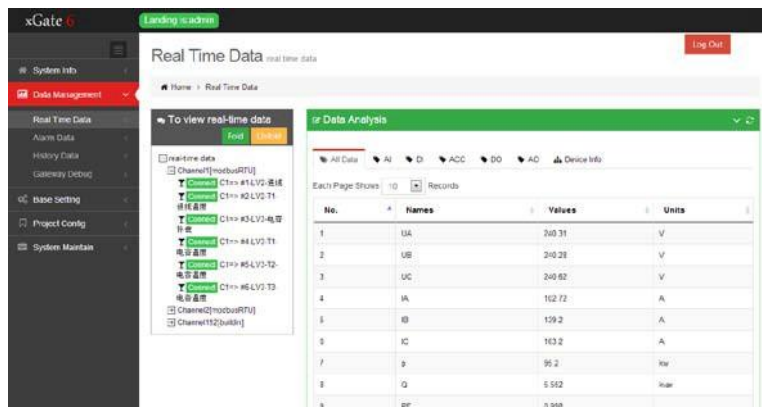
xGate 6

Landing is admin

Log Out

System Info

Data Management

Real Time Data

Alarm Data

History Data

Gateway Debug

Base Setting

Project Config

System Maintain

Real Time Data real time data

Home > Real Time Data

To view real-time data

Fold

Unfold

real-time data

Channel1[modbusRTU]

Connect C1=> #1-LV2-进线

Connect C1=> #2-LV2-T1进线总柜

Connect C1=> #3-LV3-电容补偿

Connect C1=> #4-LV2-T1电容总柜

Connect C1=> #5-LV2-T2-电容总柜

Connect C1=> #6-LV2-T3电容总柜

Channel2[modbusRTU]

Channel152[buildin]

Data Analysis

All Data

AI

DI

ACC

DO

AO

Device Info

Each Page Shows 10 Records

| No. | Names | Values | Units |
|---|---|---|---|
| 1 | UA | 240.31 | V |
| 2 | UB | 240.28 | V |
| 3 | UC | 240.62 | V |
| 4 | IA | 162.72 | A |
| 5 | IB | 139.2 | A |
| 6 | IC | 163.2 | A |
| 7 | p | 96.2 | kw |
| 8 | Q | 5.562 | kvar |
| 9 | PF | 0.998 | |